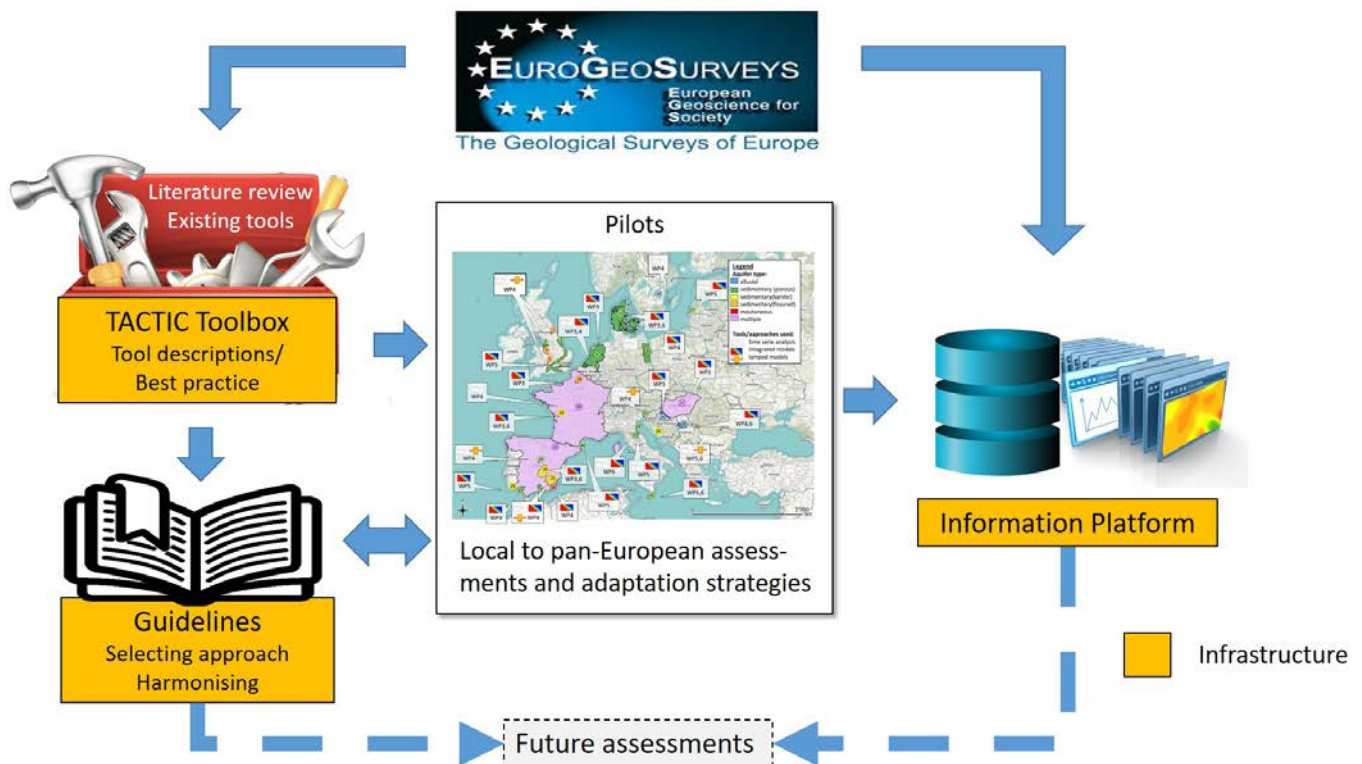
EuroGeoSurveys
European Geoscience for Society
The Geological Surveys of Europe

Literature review
Existing tools

TACTIC Toolbox
Tool descriptions/
Best practice

Pilots

Legend
Aquifer type:
alluvial
sedimentary (porous)
sedimentary (karstic)
sedimentary (fissured)
mountainous
multiple

Tools/approaches used:
time serie analysis
integrated models
lumped models

WP4
WP5
WP3,4
WP3,6
WP5
WP3
WP5
WP3
WP4
WP3,6
WP4,6
WP4
WP5
WP3,6
WP6
WP5
WP5,6
WP3,6
WP5,6
WP4
WP5
WP3
WP3
WP4
WP5

Local to pan-European assessments and adaptation strategies

Information Platform

Guidelines
Selecting approach
Harmonising

Infrastructure

Future assessments